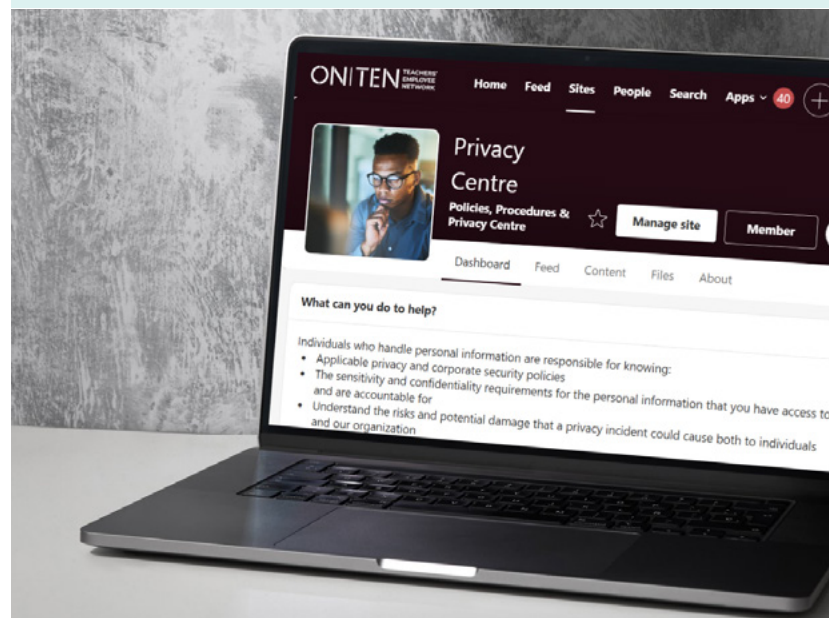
ON|TEN TEACHERS' EMPLOYEE NETWORK Home Feed Sites People Search Apps 40

Privacy Centre

Policies, Procedures & Privacy Centre

Manage site Member

Dashboard Feed Content Files About

What can you do to help?

Individuals who handle personal information are responsible for knowing:
• Applicable privacy and corporate security policies
• The sensitivity and confidentiality requirements for the personal information that you have access to and are accountable for
• Understand the risks and potential damage that a privacy incident could cause both to individuals and our organization